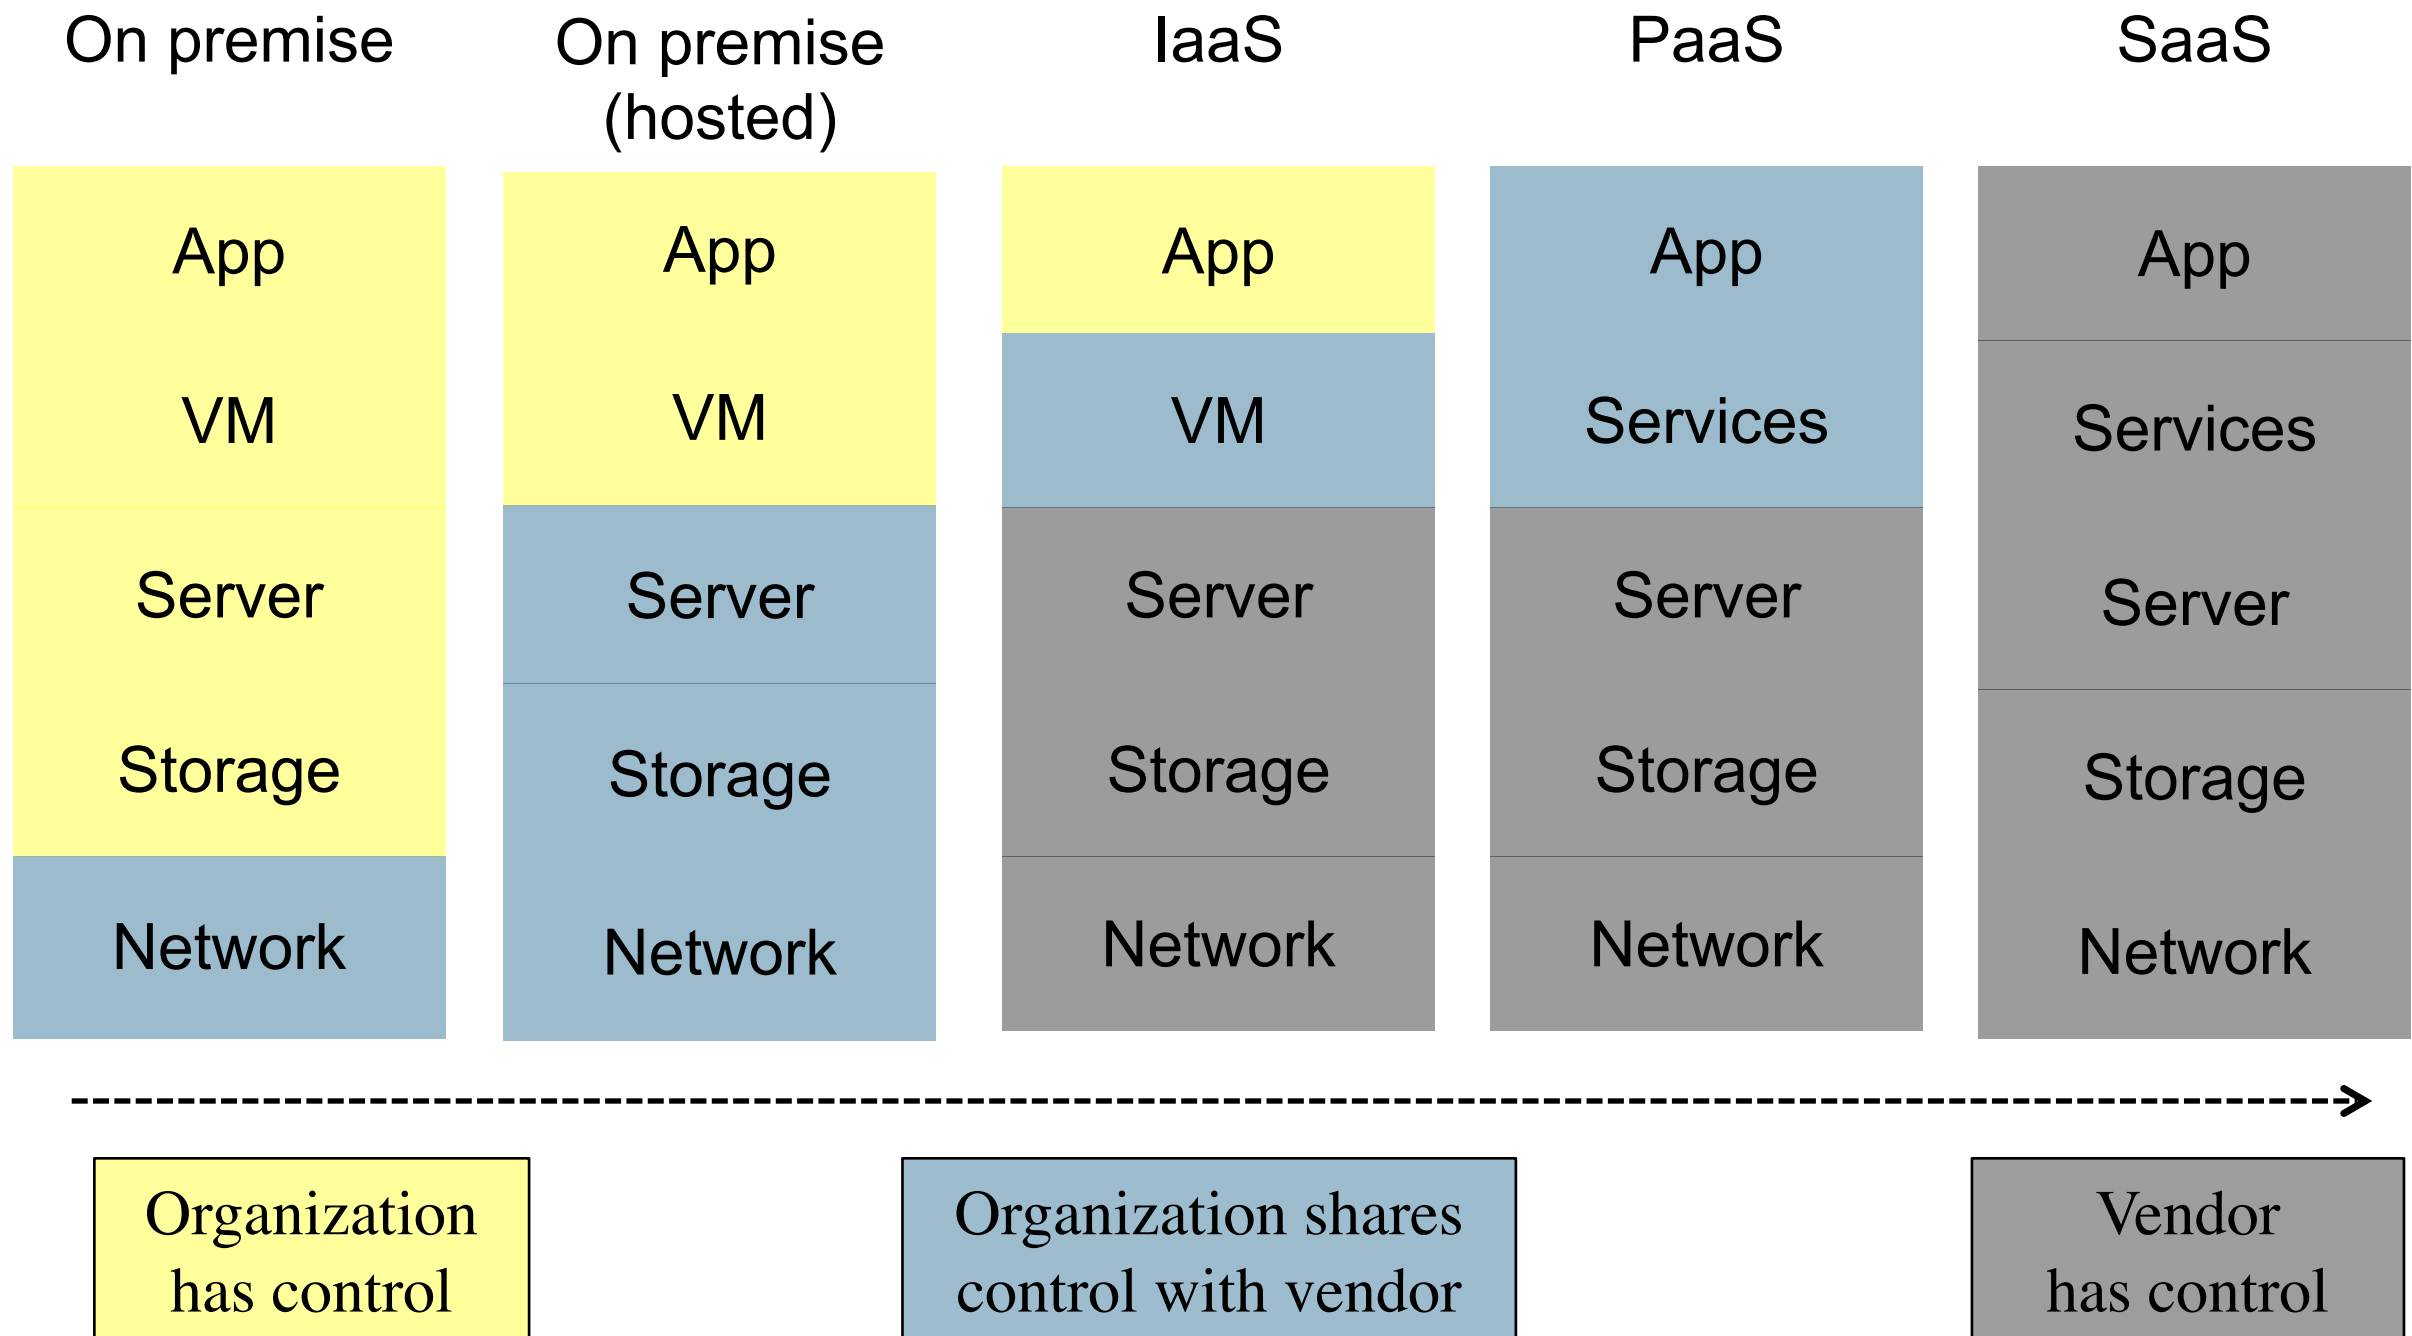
On premise

App
VM
Server
Storage
Network

On premise (hosted)

App
VM
Server
Storage
Network

IaaS

App
VM
Server
Storage
Network

PaaS

App
Services
Server
Storage
Network

SaaS

App
Services
Server
Storage
Network

Organization has control

Organization shares control with vendor

Vendor has control